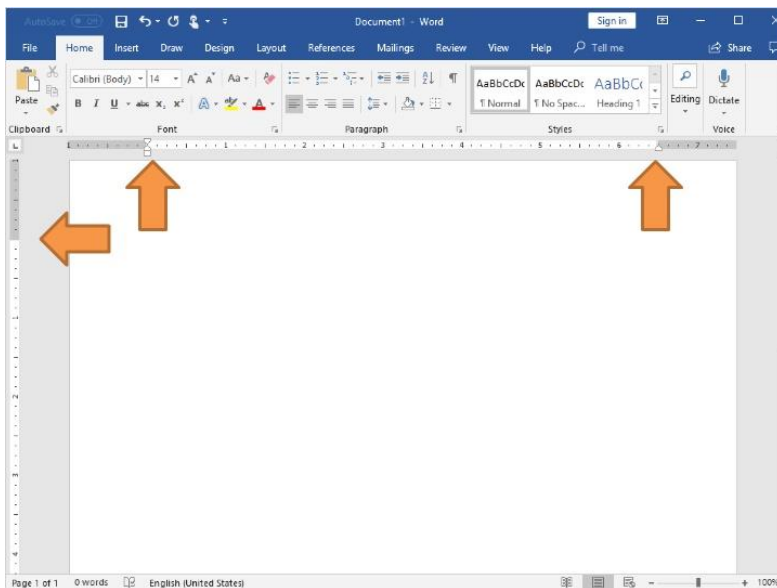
AutoSave Off
Document1 - Word
Sign in
File
Home
Insert
Draw
Design
Layout
References
Mailings
Review
View
Help
Tell me
Share
Paste
Calibri (Body)
14
Aa
AaBbCcDc
¶ Normal
AaBbCcDc
¶ No Spac...
AaBbC
Heading 1
Editing
Dictate
Clipboard
Font
Paragraph
Styles
Voice
L
1
2
3
4
5
6
7
Page 1 of 1
0 words
English (United States)
100%